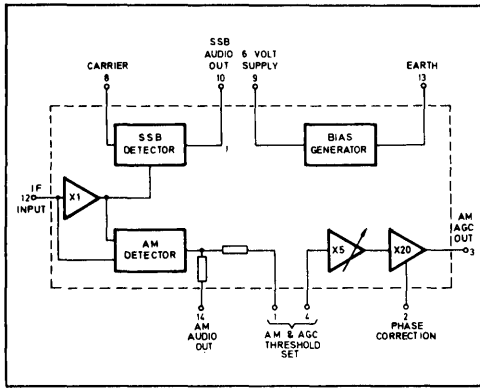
CARRIER
8

SSB
AUDIO
OUT
10

6 VOLT
SUPPLY
9

EARTH
13

SSB
DETECTOR

7

BIAS
GENERATOR

IF
12
INPUT

X1

AM
DETECTOR

X5

X20

AM
AGC
OUT
3

14
AM
AUDIO
OUT

1

4

AM & AGC
THRESHOLD
SET

2
PHASE
CORRECTION